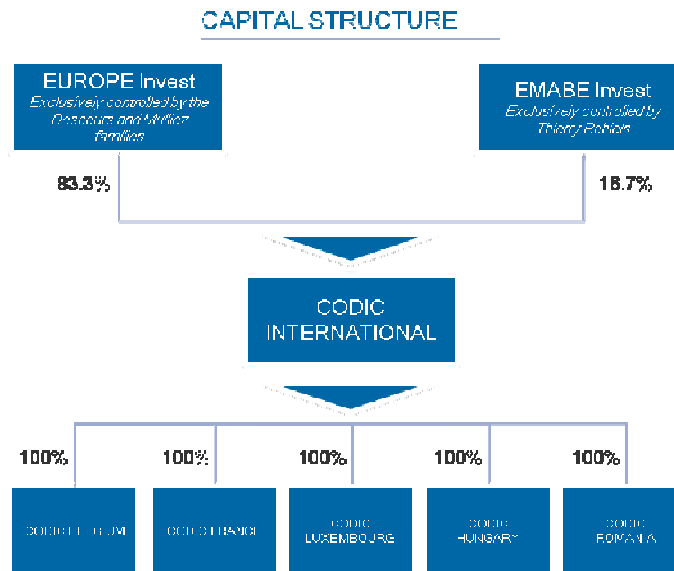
CAPITAL STRUCTURE

EUROPE Invest
Exclusively controlled by the Dessouroux and Muller families

EMABE Invest
Exclusively controlled by Thierry Pohlon

83.3%

16.7%

CODIC INTERNATIONAL

100%

100%

100%

100%

100%

CODIC BELGIUM

CODIC FRANCE

CODIC LUXEMBOURG

CODIC HUNGARY

CODIC ROMANIA